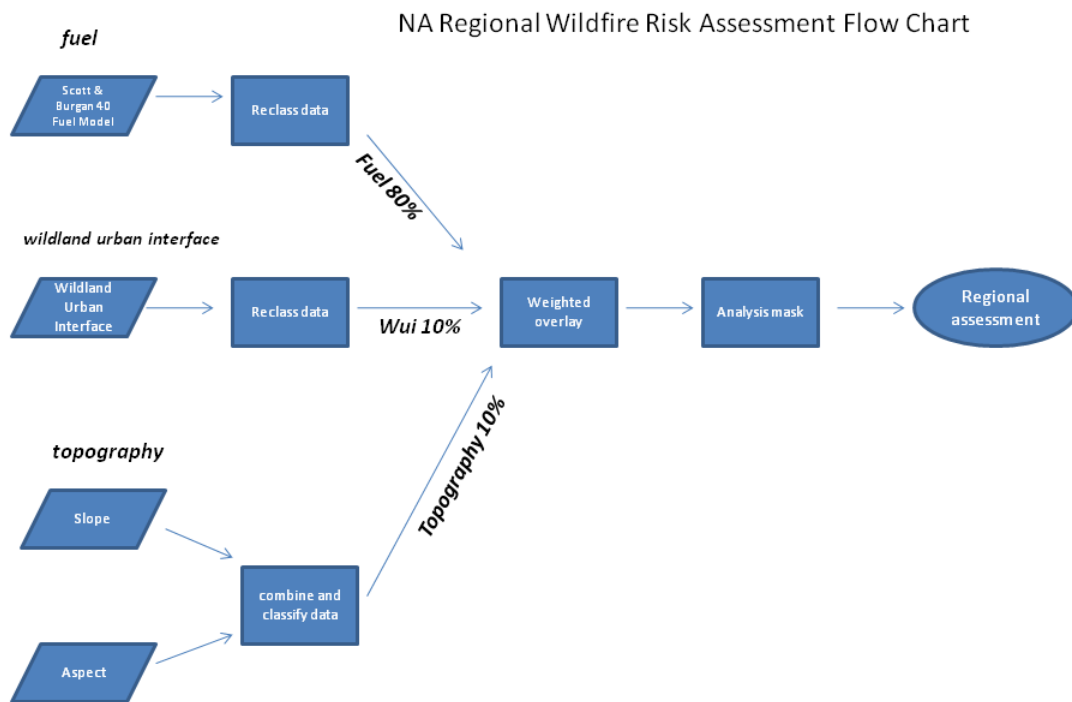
NA Regional Wildfire Risk Assessment Flow Chart

fuel

Scott & Burgan 40 Fuel Model

Reclass data

Fuel 80%

wildland urban interface

Wildland Urban Interface

Reclass data

Wui 10%

Weighted overlay

Analysis mask

Regional assessment

topography

Slope

Aspect

combine and classify data

Topography 10%